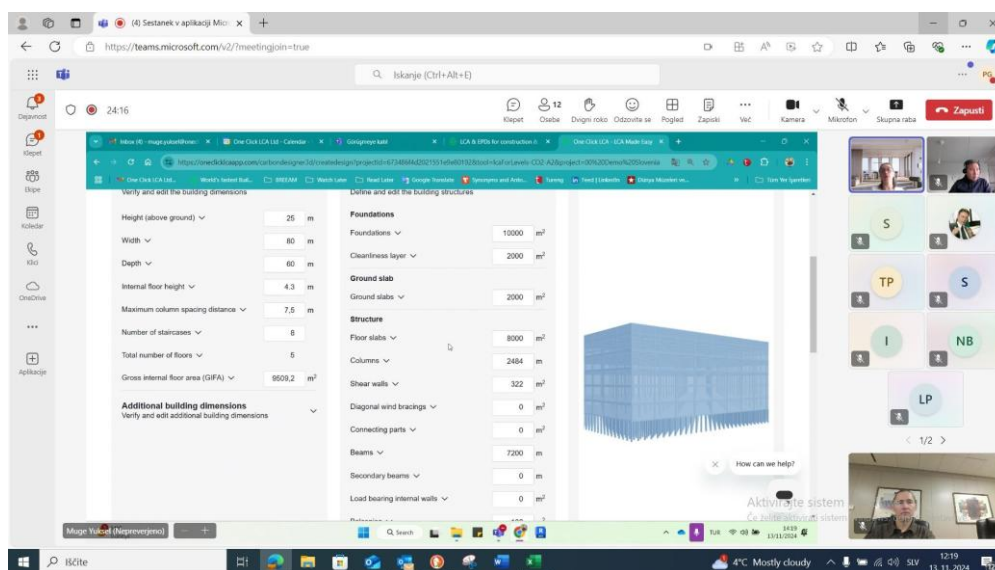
(4) Sestanek v aplikaciji Micr ×
https://teams.microsoft.com/v2/?meetingjoin=true
Iskanje (Ctrl+Alt+E)
Dejavnost
Klepet
Ekipe
Koledar
Klici
OneDrive
Aplikacije
24:16
Klepet  Osebe 12  Dvigni roko  Odzovite se  Pogled  Zapiski  Več  Kamera  Mikrofon  Skupna raba  Zapusti

Verify and edit the building dimensions
Height (above ground) 25 m
Width 80 m
Depth 60 m
Internal floor height 4.3 m
Maximum column spacing distance 7,5 m
Number of staircases 8
Total number of floors 5
Gross internal floor area (GIFA) 9509,2 $m^2$
Additional building dimensions
Verify and edit additional building dimensions

Define and edit the building structures
Foundations
Foundations 10000 $m^2$
Cleanliness layer 2000 $m^2$
Ground slab
Ground slabs 2000 $m^2$
Structure
Floor slabs 8000 $m^2$
Columns 2484 m
Shear walls 322 $m^2$
Diagonal wind bracings 0 $m^2$
Connecting parts 0 $m^2$
Beams 7200 m
Secondary beams 0 m
Load bearing internal walls 0 $m^2$

How can we help?
S
TP
S
I
NB
LP
1/2
Muge Yuksel (Nepreverjeno)
Aktivirajte sistem
Iščite
4°C Mostly cloudy
12:19
13.11.2024